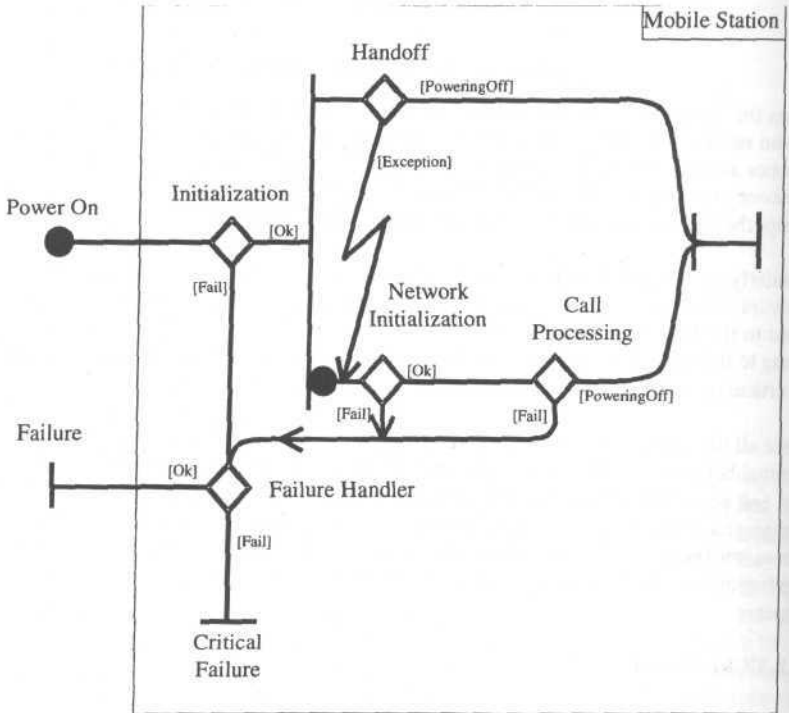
Mobile Station

Handoff

[PoweringOff]

[Exception]

Initialization

Power On

[Ok]

[Fail]

Network Initialization

Call Processing

[Ok]

[Fail]

[Fail]

[PoweringOff]

Failure

[Ok]

Failure Handler

[Fail]

Critical Failure